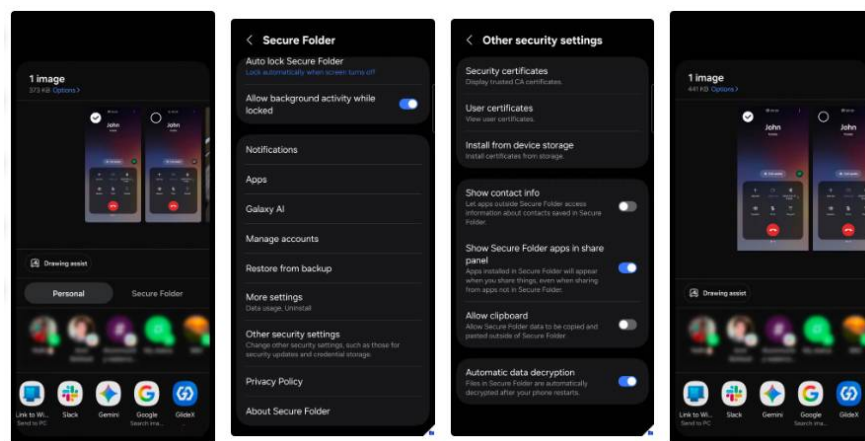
1 image
373 KB Options

John

John

Drawing assist

Personal

Secure Folder

Link to Wi...
Send to PC

Slack

Gemini

Google
Search ima...

GlideX

< Secure Folder

Auto lock Secure Folder
Lock automatically when screen turns off

Allow background activity while locked

Notifications

Apps

Galaxy AI

Manage accounts

Restore from backup

More settings
Data usage, Uninstall

Other security settings
Change other security settings, such as those for security updates and credential storage.

Privacy Policy

About Secure Folder

< Other security settings

Security certificates
Display trusted CA certificates.

User certificates
View user certificates.

Install from device storage
Install certificates from storage.

Show contact info
Let apps outside Secure Folder access information about contacts saved in Secure Folder.

Show Secure Folder apps in share panel
Apps installed in Secure Folder will appear when you share things, even when sharing from apps not in Secure Folder.

Allow clipboard
Allow Secure Folder data to be copied and pasted outside of Secure Folder.

Automatic data decryption
Files in Secure Folder are automatically decrypted after your phone restarts.

1 image
441 KB Options

John

John

Drawing assist

Link to Wi...
Send to PC

Slack

Gemini

Google
Search ima...

GlideX